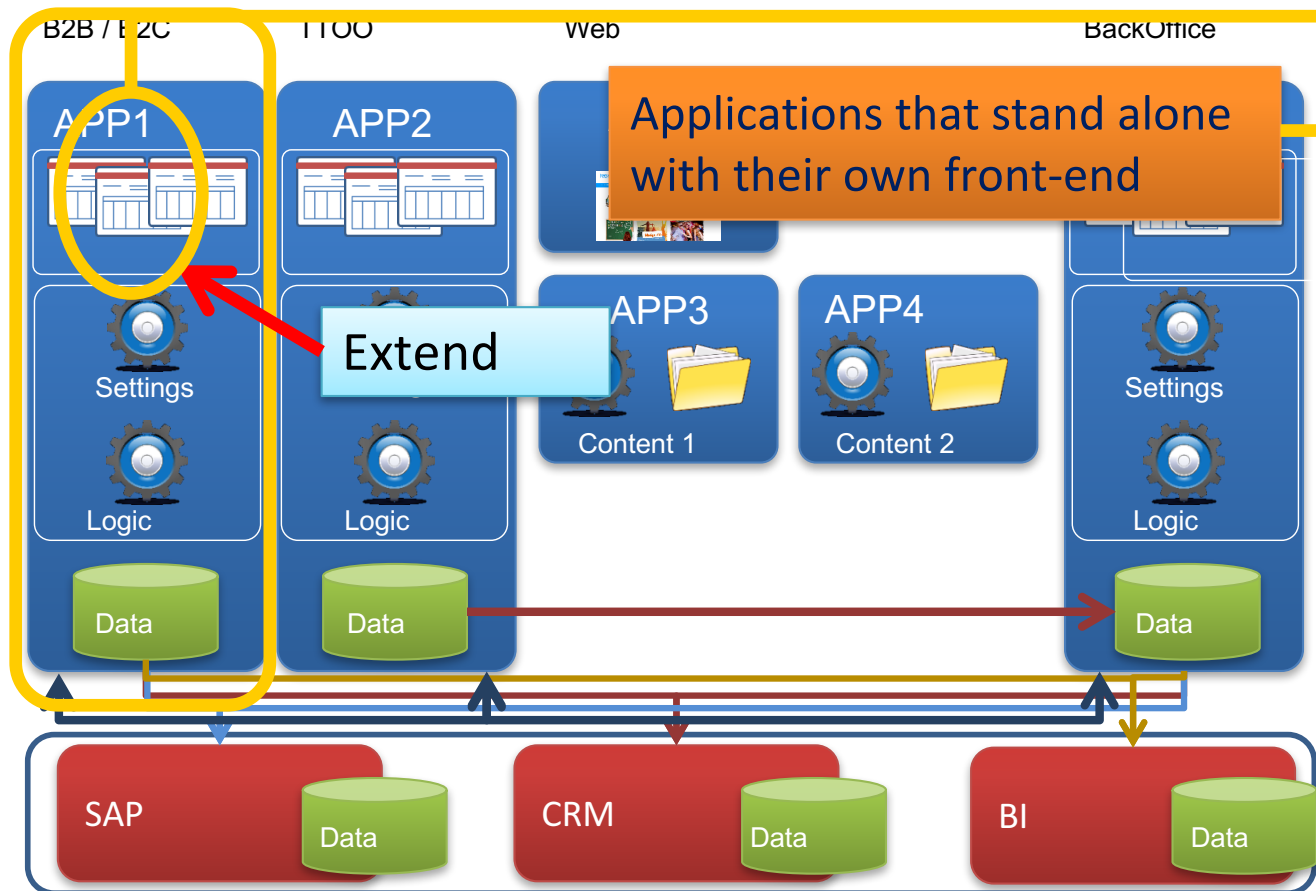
B2B / B2C TTOO Web BackOffice

APP1

APP2

Applications that stand alone with their own front-end

Extend

APP3

APP4

Settings

Content 1

Content 2

Settings

Logic

Logic

Logic

Data

Data

Data

SAP

Data

CRM

Data

BI

Data